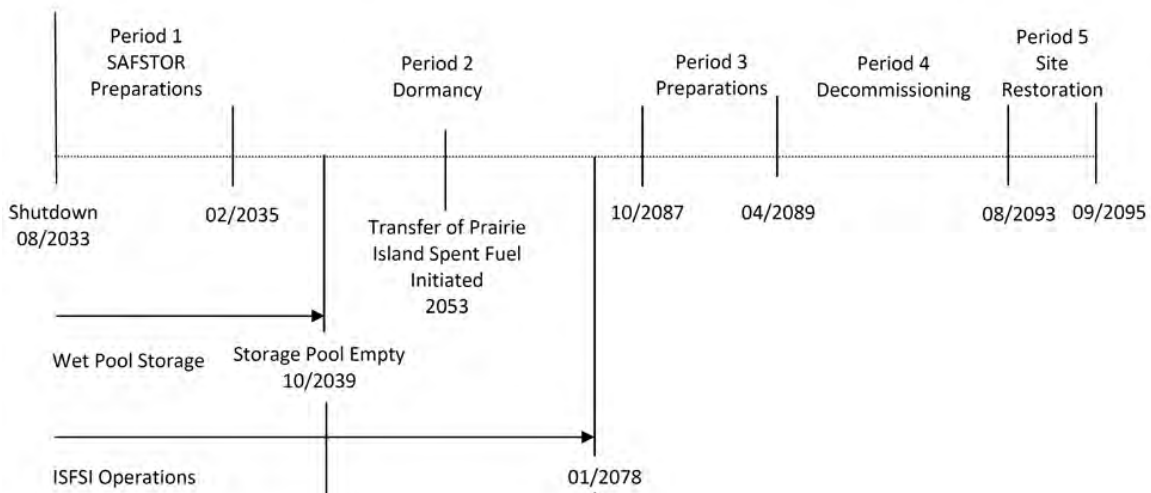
Period 1
SAFSTOR
Preparations

Period 2
Dormancy

Period 3
Preparations

Period 4
Decommissioning

Period 5
Site
Restoration

Shutdown
08/2033

02/2035

Transfer of Prairie Island Spent Fuel Initiated
2053

10/2087

04/2089

08/2093

09/2095

Wet Pool Storage

Storage Pool Empty
10/2039

ISFSI Operations

01/2078